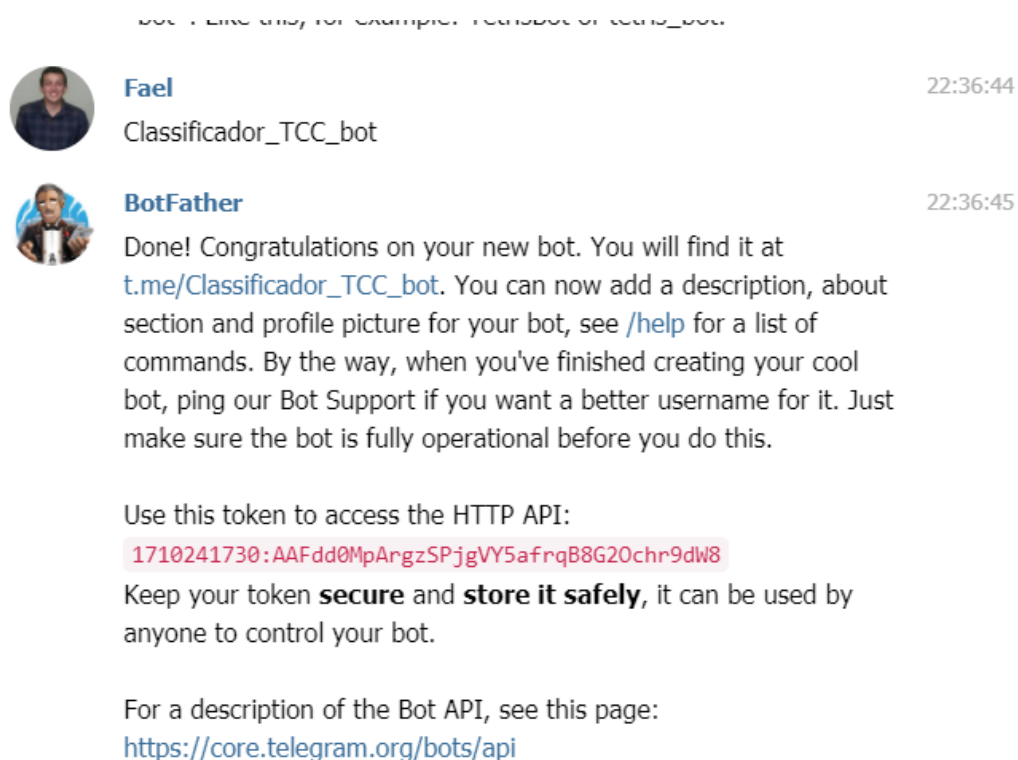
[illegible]

Fael 22:36:44
Classificador_TCC_bot

BotFather 22:36:45
Done! Congratulations on your new bot. You will find it at t.me/Classificador_TCC_bot. You can now add a description, about section and profile picture for your bot, see /help for a list of commands. By the way, when you've finished creating your cool bot, ping our Bot Support if you want a better username for it. Just make sure the bot is fully operational before you do this.

Use this token to access the HTTP API:
1710241730:AAFdd0MpArgzSPjgVY5afrqB8G2Ochr9dW8
Keep your token secure and store it safely, it can be used by anyone to control your bot.

For a description of the Bot API, see this page:
https://core.telegram.org/bots/api